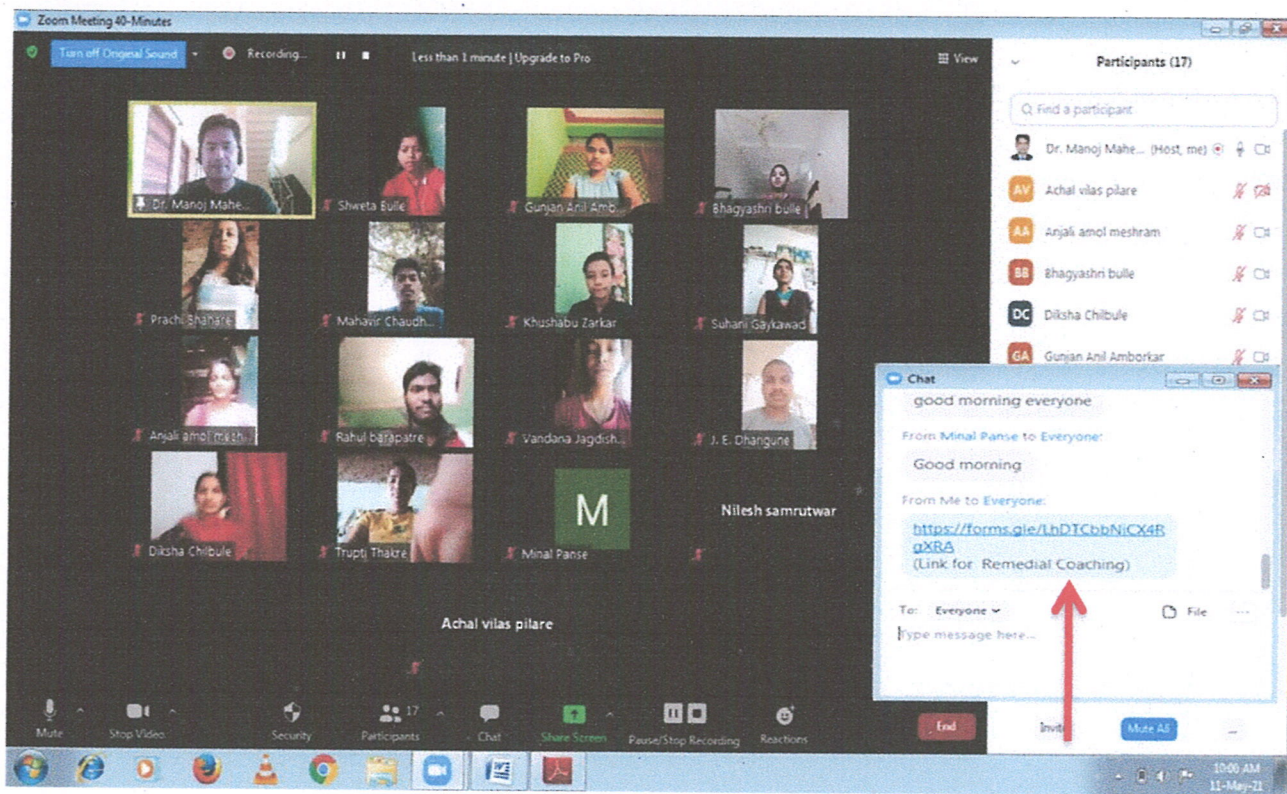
Zoom Meeting 40-Minutes

Turn off Original Sound

Recording...

Less than 1 minute | Upgrade to Pro

View

Participants (17)

Find a participant

Dr. Manoj Mahe... (Host, me)

AV Achal vilas pilare

AA Anjali amol meshram

BB Bhagyashri bulle

DC Diksha Chilbule

GA Gunjan Anil Amborkar

Dr. Manoj Mahe...

Shweta Bulle

Gunjan Anil Amb...

Bhagyashri bulle

Prachi Bhahare

Mahavir Chaudh...

Khushabu Zarkar

Suhani Gaykawad

Anjali amol mesh...

Rahul barapatre

Vandana Jagdish...

J. E. Dhangune

Diksha Chilbule

Trupti Thakre

M

Minal Panse

Nilesh samrutwar

Achal vilas pilare

Chat

good morning everyone

From Minal Panse to Everyone:

Good morning

From Me to Everyone:

https://forms.gle/LhDTCbbNiCX4RgXRA
(Link for Remedial Coaching)

To: Everyone

File

Type message here...

Mute

Stop Video

Security

Participants 17

Chat

Share Screen

Pause/Stop Recording

Reactions

End

Invite

Mute All

10:00 AM
11-May-21